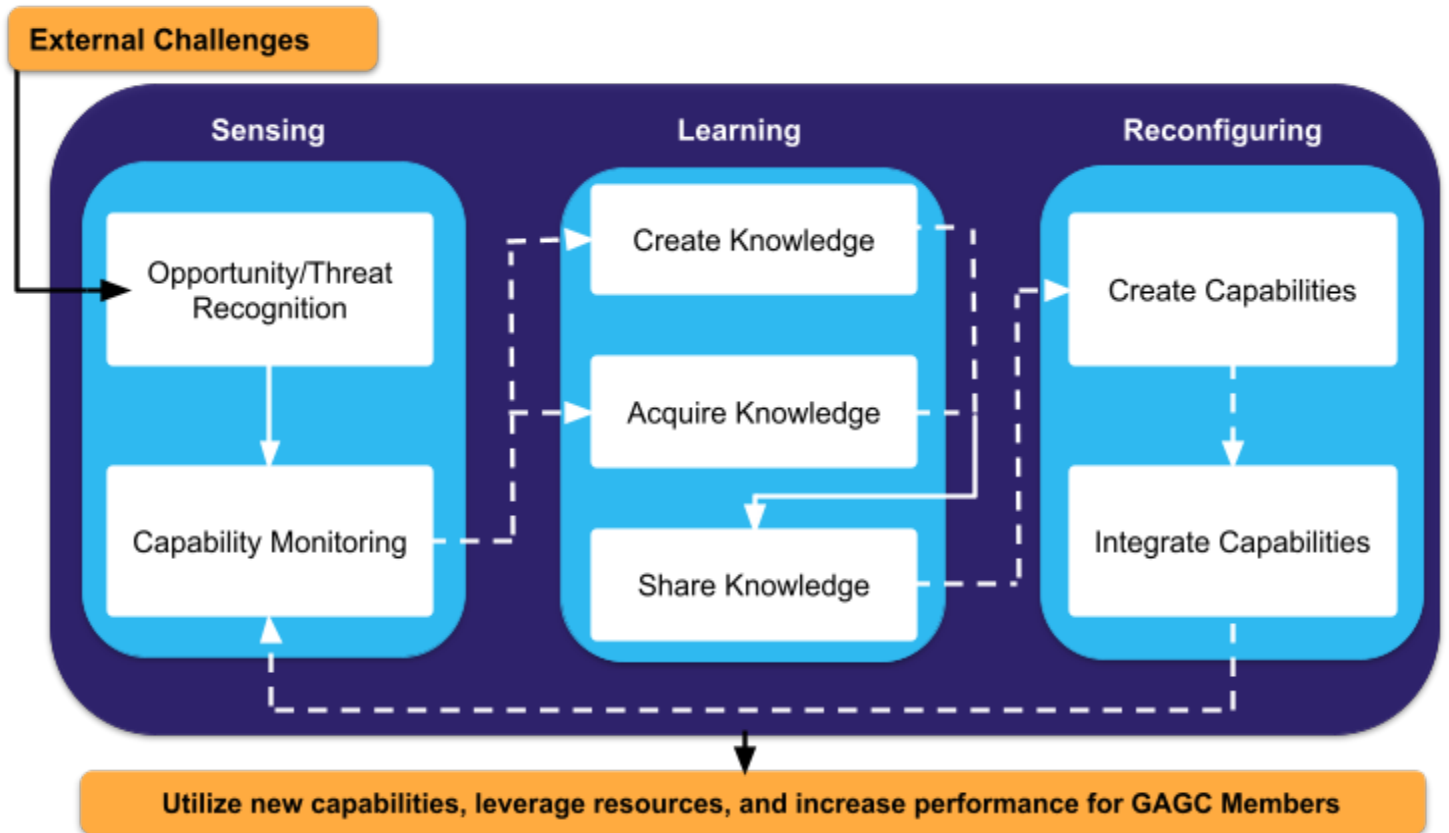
External Challenges

Sensing

Opportunity/Threat Recognition

Capability Monitoring

Learning

Create Knowledge

Acquire Knowledge

Share Knowledge

Reconfiguring

Create Capabilities

Integrate Capabilities

Utilize new capabilities, leverage resources, and increase performance for GAGC Members